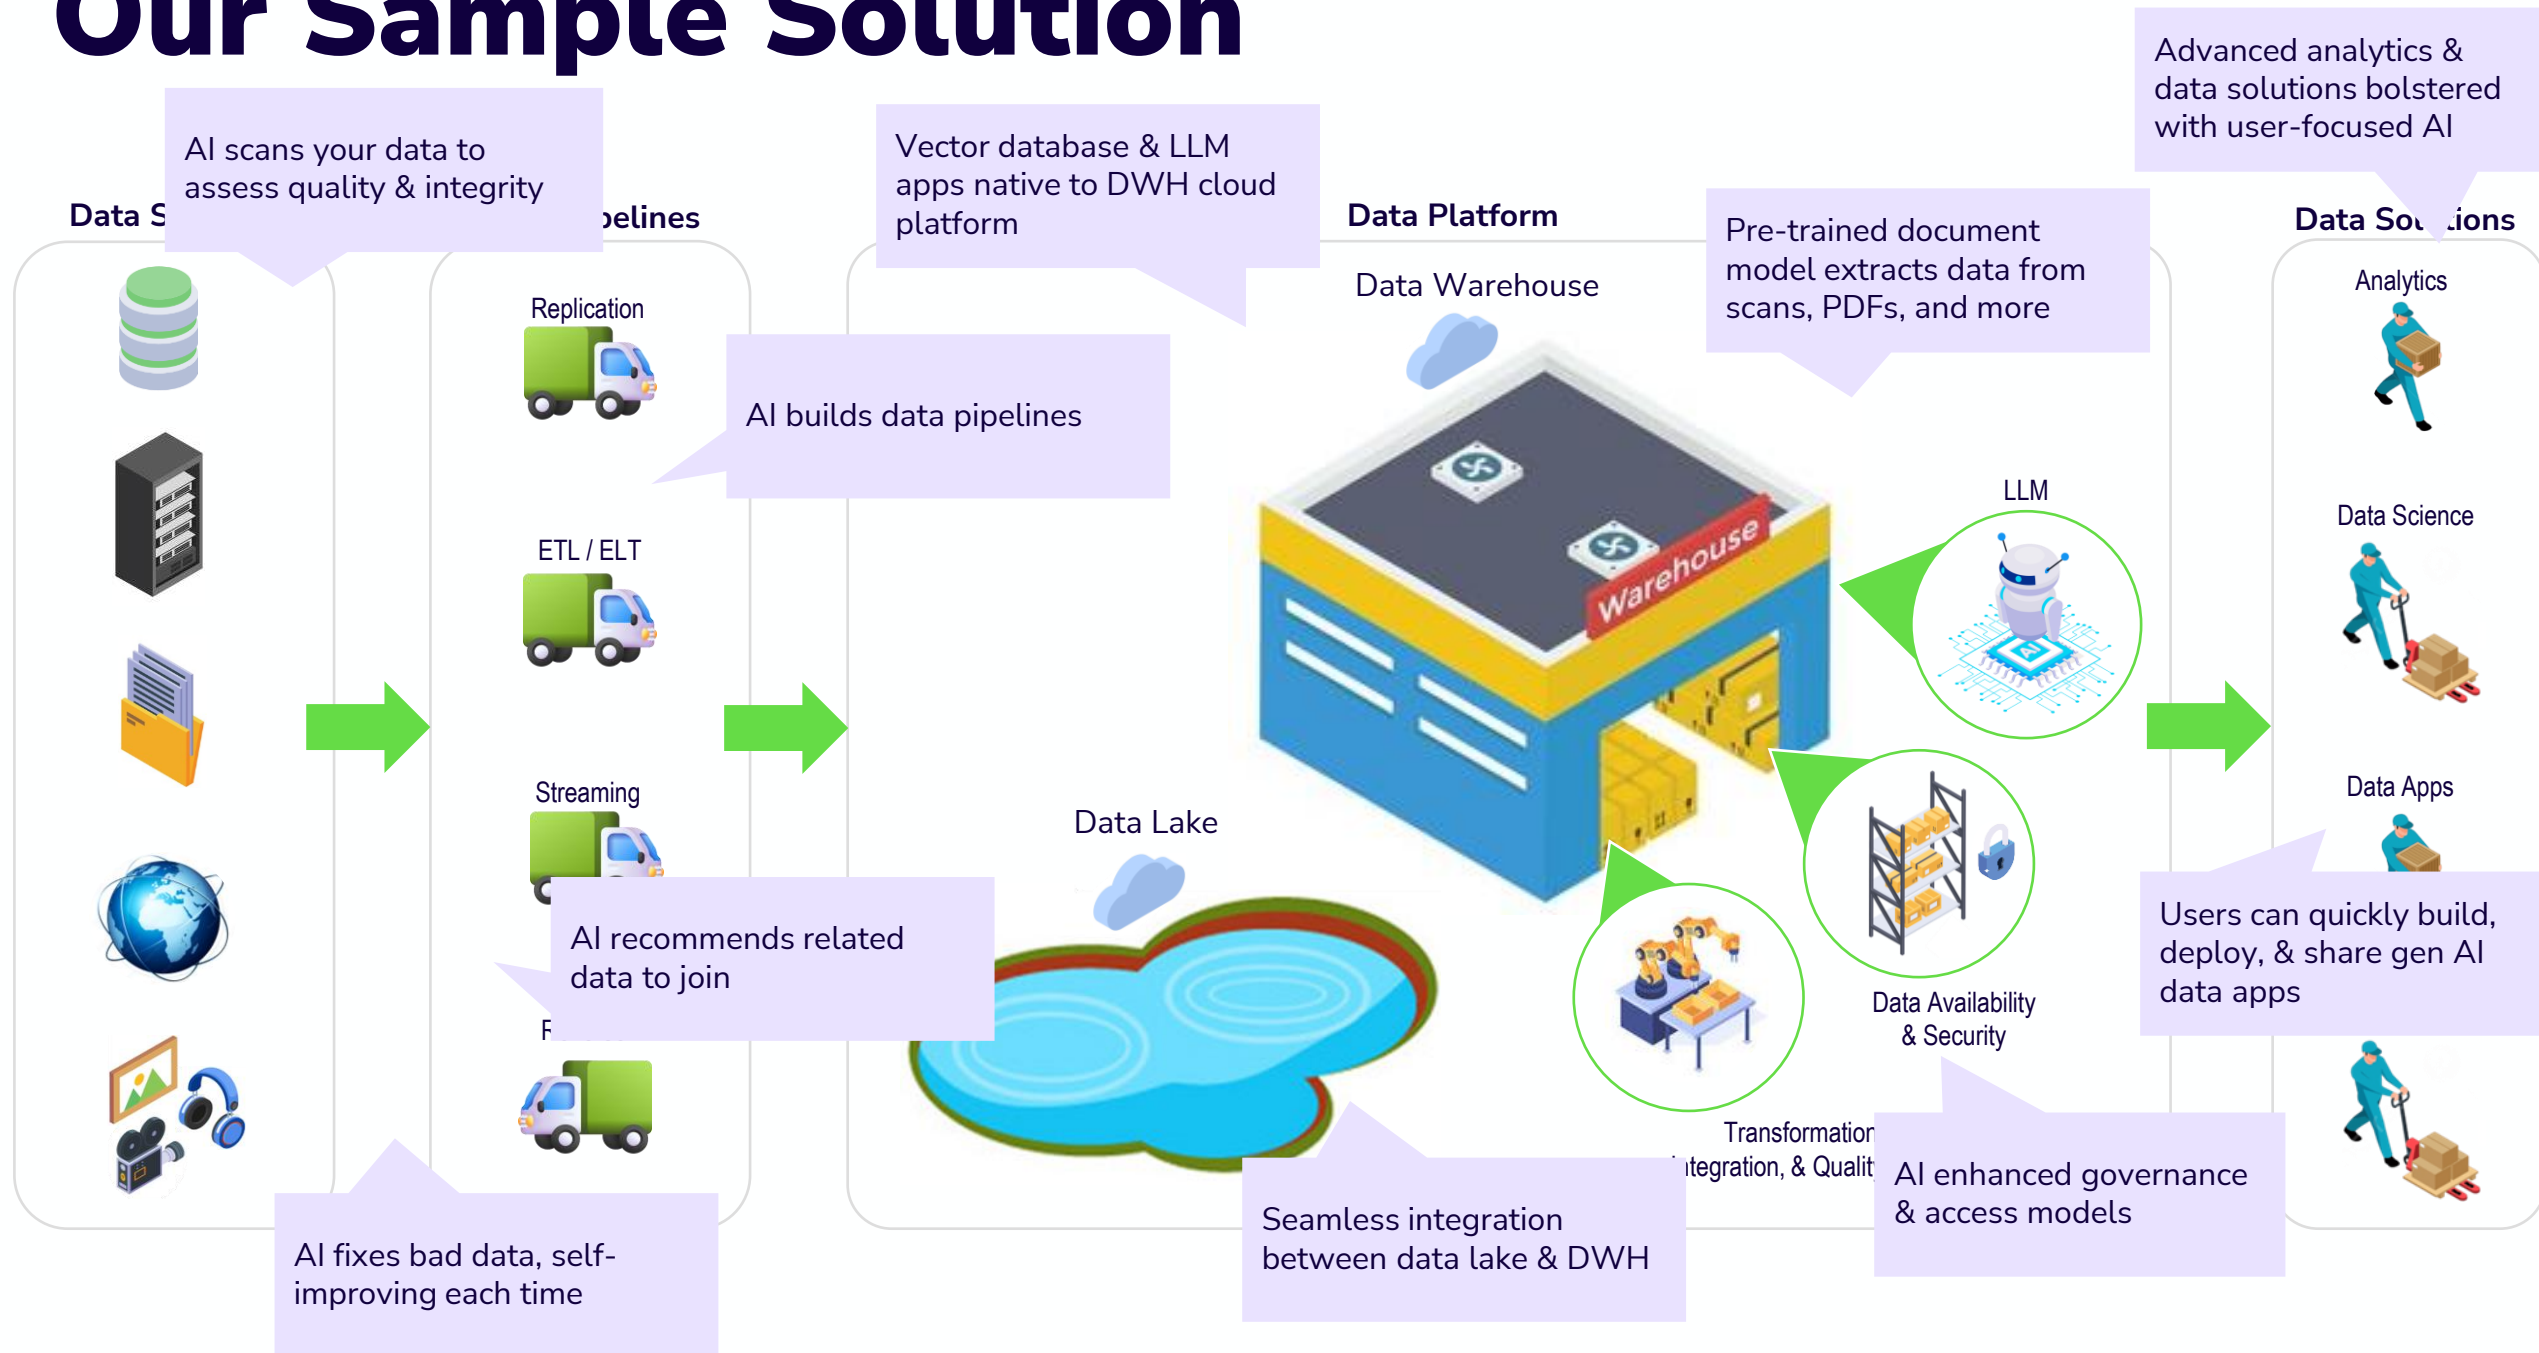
Our Sample Solution

Data S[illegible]

AI scans your data to assess quality & integrity

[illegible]elines

Vector database & LLM apps native to DWH cloud platform

Data Platform

Advanced analytics & data solutions bolstered with user-focused AI

Data So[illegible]ions

Pre-trained document model extracts data from scans, PDFs, and more

Data Warehouse

Replication

AI builds data pipelines

Warehouse

Analytics

ETL / ELT

LLM

Data Science

Streaming

Data Lake

Data Apps

AI recommends related data to join

F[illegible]

Users can quickly build, deploy, & share gen AI data apps

Data Availability & Security

Transformation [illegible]tegration, & Qualit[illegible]

AI enhanced governance & access models

AI fixes bad data, self-improving each time

Seamless integration between data lake & DWH